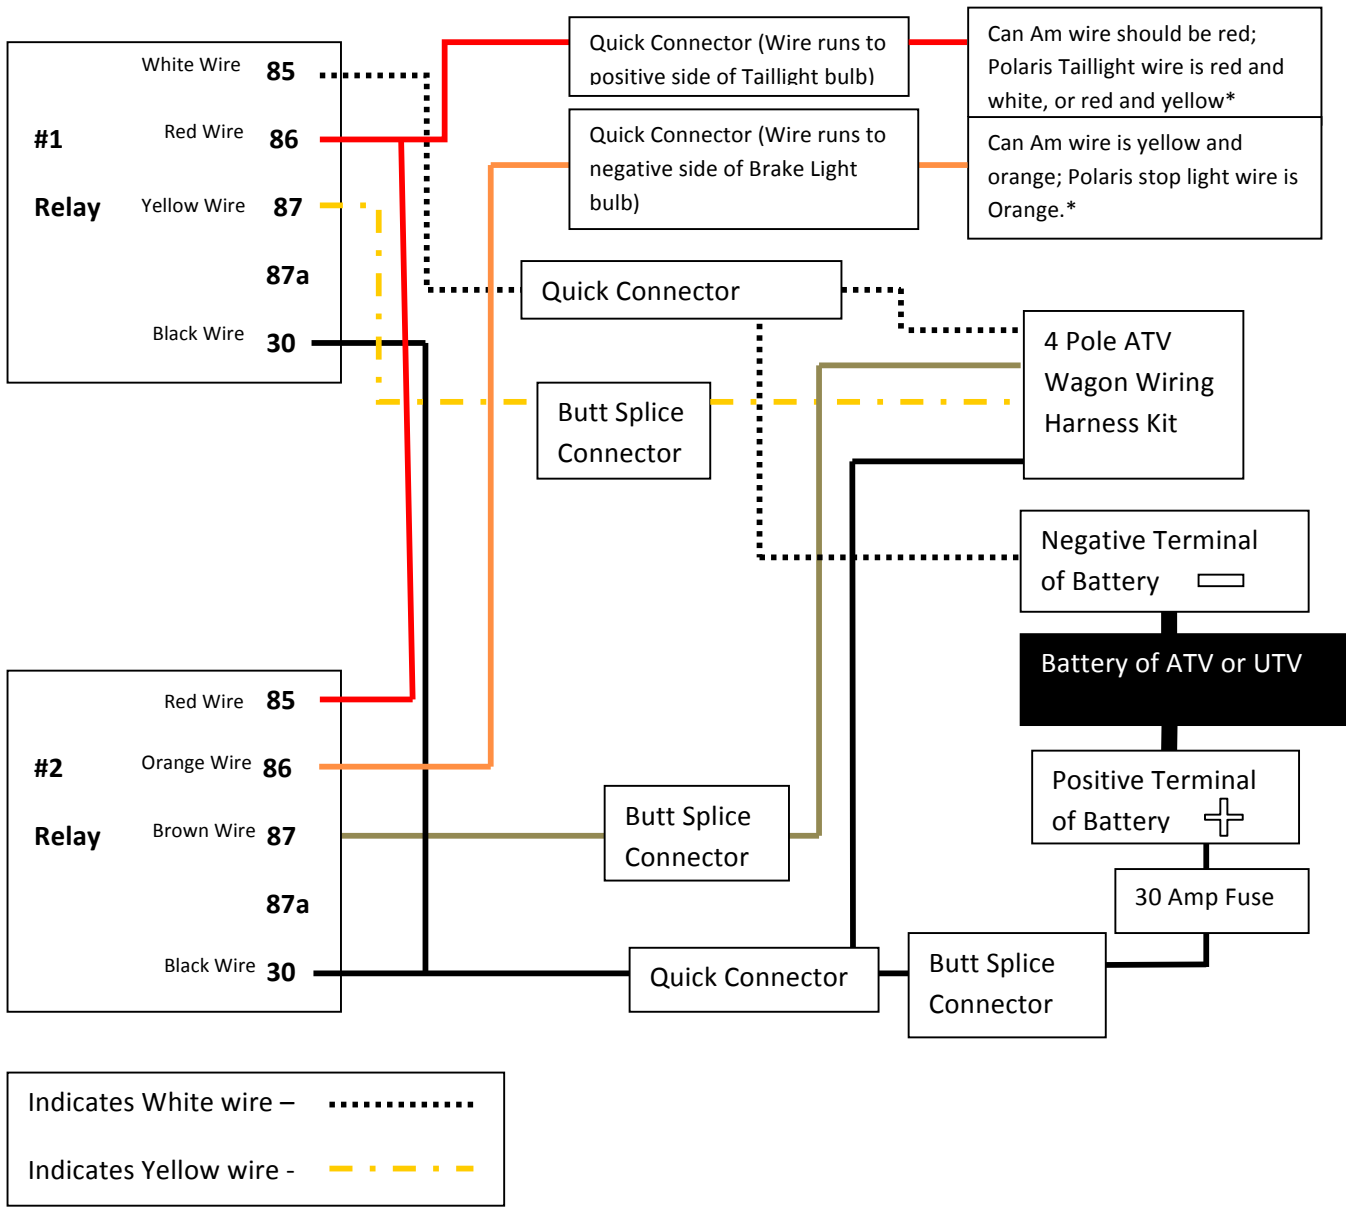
#1

Relay

White Wire 85

Red Wire 86

Yellow Wire 87

87a

Black Wire 30

Quick Connector (Wire runs to positive side of Taillight bulb)

Can Am wire should be red; Polaris Taillight wire is red and white, or red and yellow*

Quick Connector (Wire runs to negative side of Brake Light bulb)

Can Am wire is yellow and orange; Polaris stop light wire is Orange.*

Quick Connector

4 Pole ATV Wagon Wiring Harness Kit

Butt Splice Connector

Negative Terminal of Battery

Battery of ATV or UTV

Positive Terminal of Battery

30 Amp Fuse

#2

Relay

Red Wire 85

Orange Wire 86

Brown Wire 87

87a

Black Wire 30

Butt Splice Connector

Quick Connector

Butt Splice Connector

Indicates White wire –

Indicates Yellow wire -